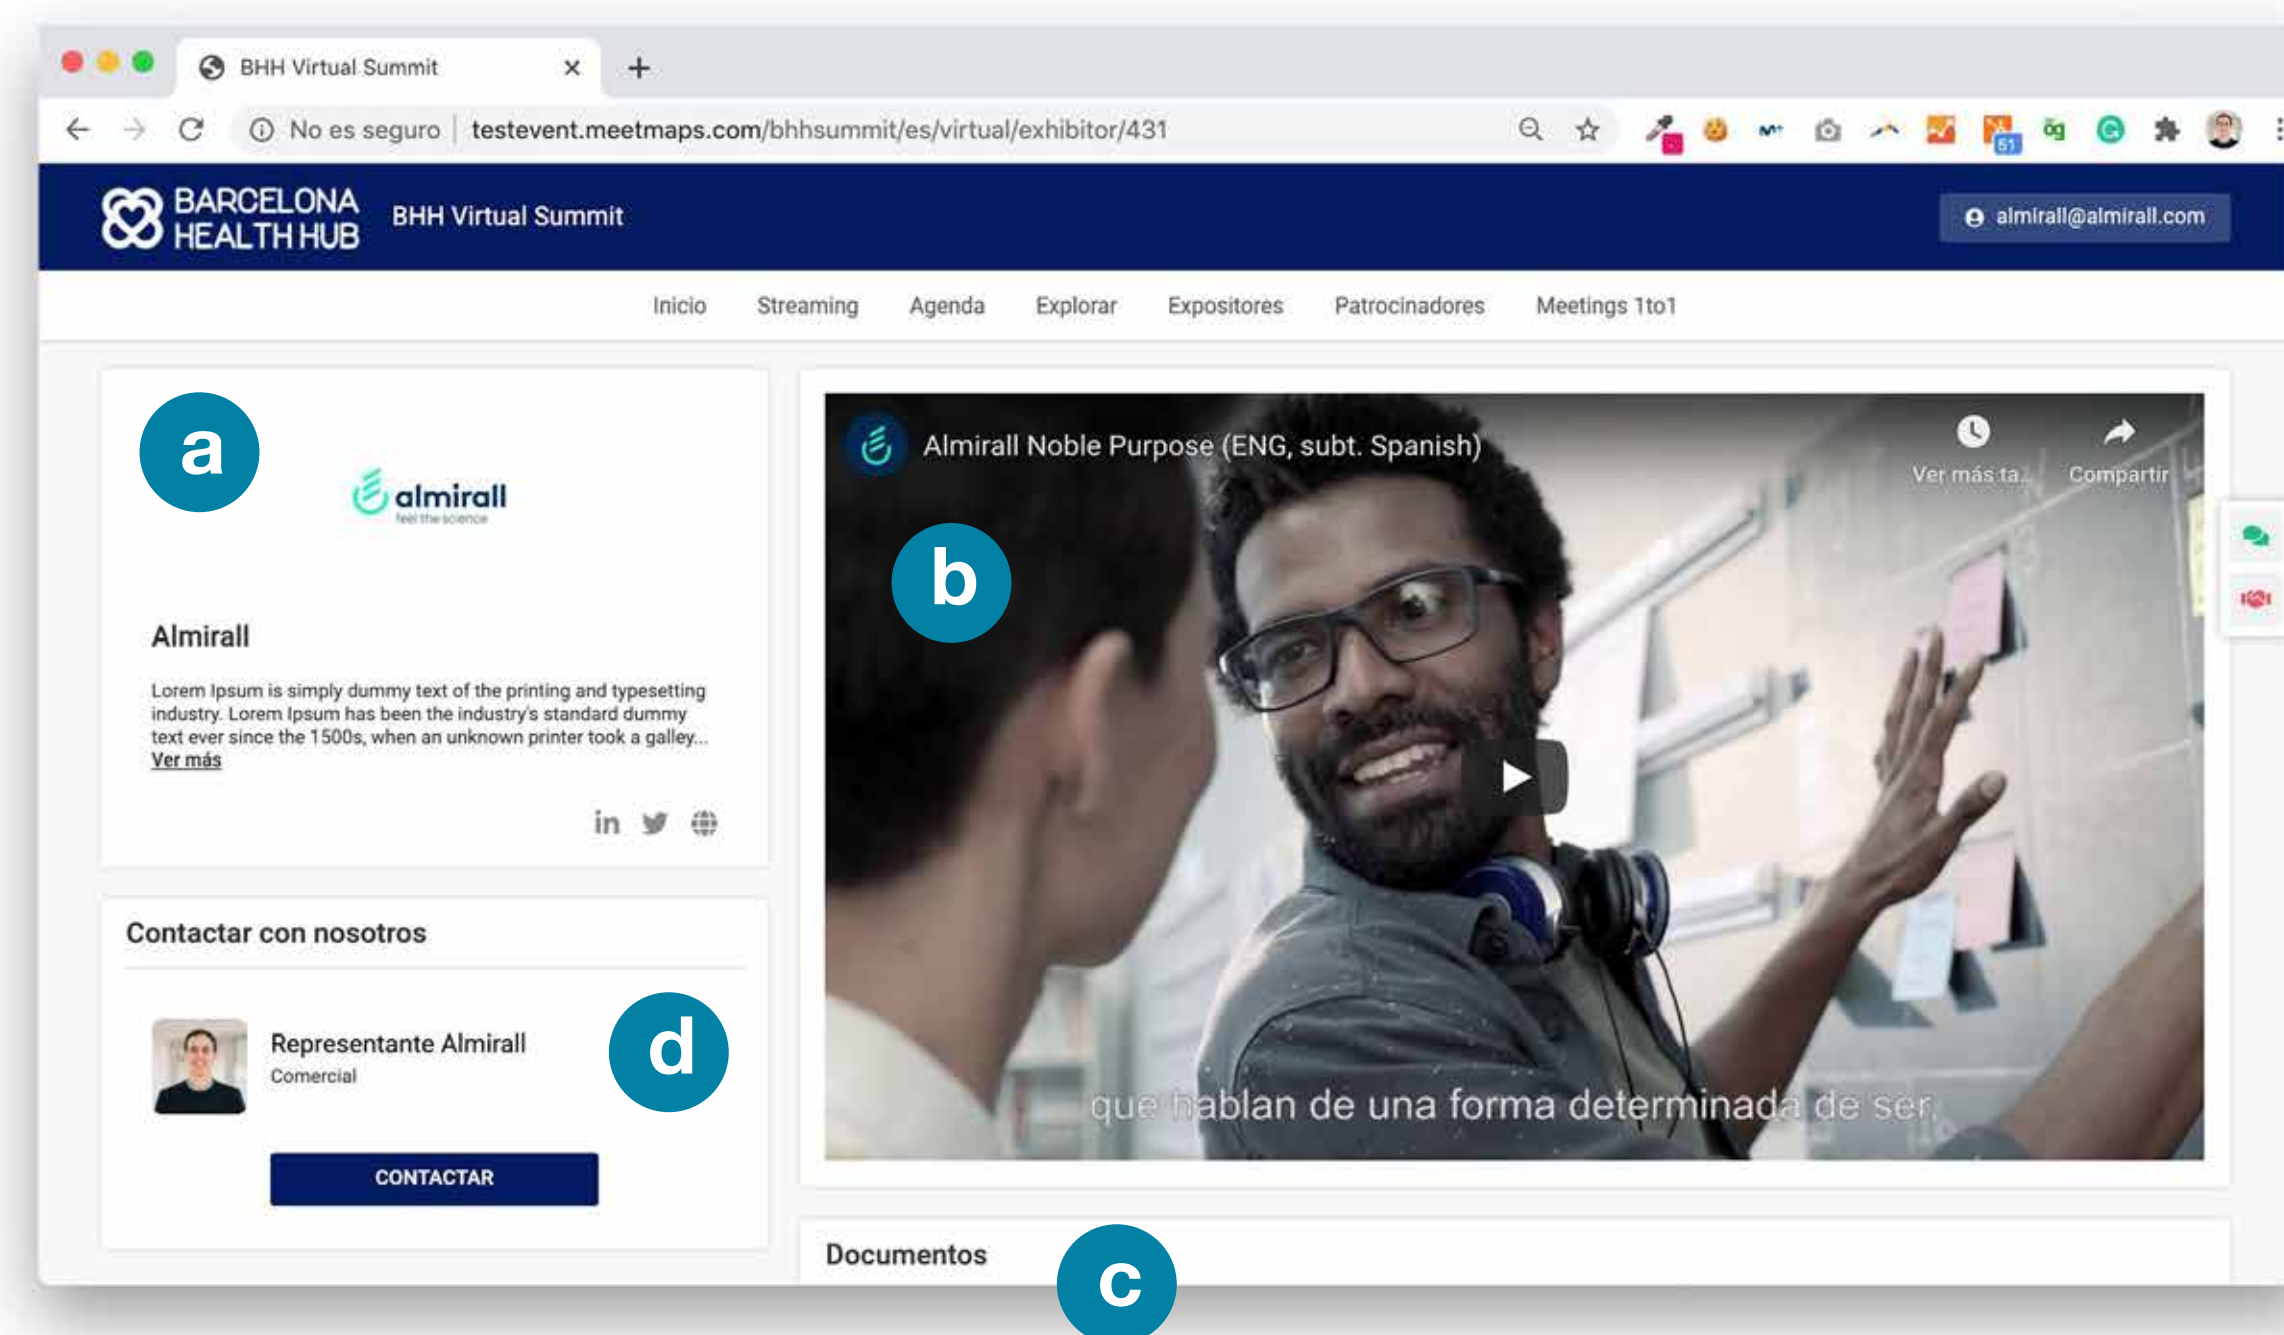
BHH Virtual Summit ×
+
No es seguro | testevent.meetmaps.com/bhhsummit/es/virtual/exhibitor/431

BARCELONA HEALTH HUB BHH Virtual Summit
almirall@almirall.com

Inicio Streaming Agenda Explorar Expositores Patrocinadores Meetings 1to1

a

almirall
feel the science

Almirall

Lorem Ipsum is simply dummy text of the printing and typesetting industry. Lorem Ipsum has been the industry's standard dummy text ever since the 1500s, when an unknown printer took a galley...
Ver más

in

Contactar con nosotros

Representante Almirall
Comercial

d

CONTACTAR

Almirall Noble Purpose (ENG, subt. Spanish)
Ver más ta...
Compartir

b

que hablan de una forma determinada de ser

Documentos

c